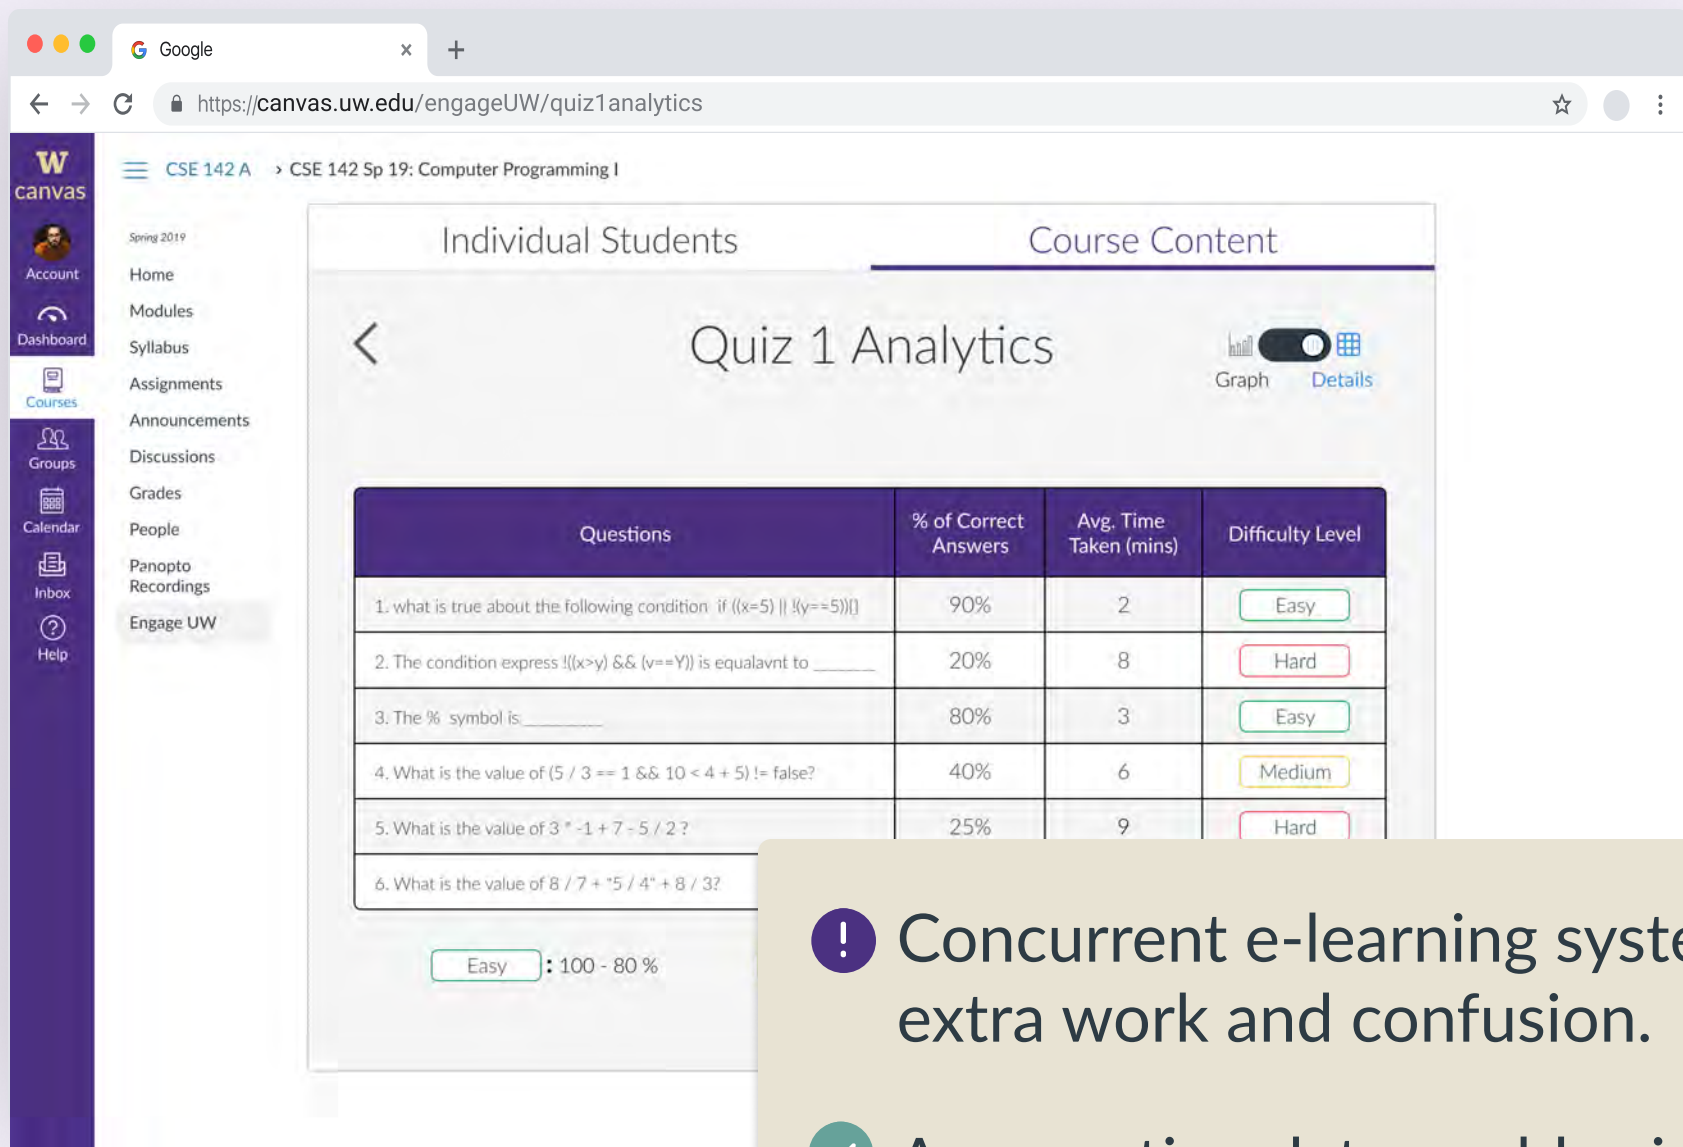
Google ×
+
https://canvas.uw.edu/engageUW/quiz1analytics

W canvas
Account
Dashboard
Courses
Groups
Calendar
Inbox
Help

CSE 142 A › CSE 142 Sp 19: Computer Programming I

Spring 2019
Home
Modules
Syllabus
Assignments
Announcements
Discussions
Grades
People
Panopto Recordings
Engage UW

Individual Students
Course Content

Quiz 1 Analytics

Graph Details

| Questions | % of Correct Answers | Avg. Time Taken (mins) | Difficulty Level |
|---|---|---|---|
| 1. what is true about the following condition if ((x=5) \|\| !(y==5))() | 90% | 2 | Easy |
| 2. The condition express !((x>y) && (v==Y)) is equalavnt to ______ | 20% | 8 | Hard |
| 3. The % symbol is ________ | 80% | 3 | Easy |
| 4. What is the value of (5 / 3 == 1 && 10 < 4 + 5) != false? | 40% | 6 | Medium |
| 5. What is the value of 3 * -1 + 7 - 5 / 2 ? | 25% | 9 | Hard |
| 6. What is the value of 8 / 7 + "5 / 4" + 8 / 3? | | | |

Easy : 100 - 80 %

Concurrent e-learning syste extra work and confusion.